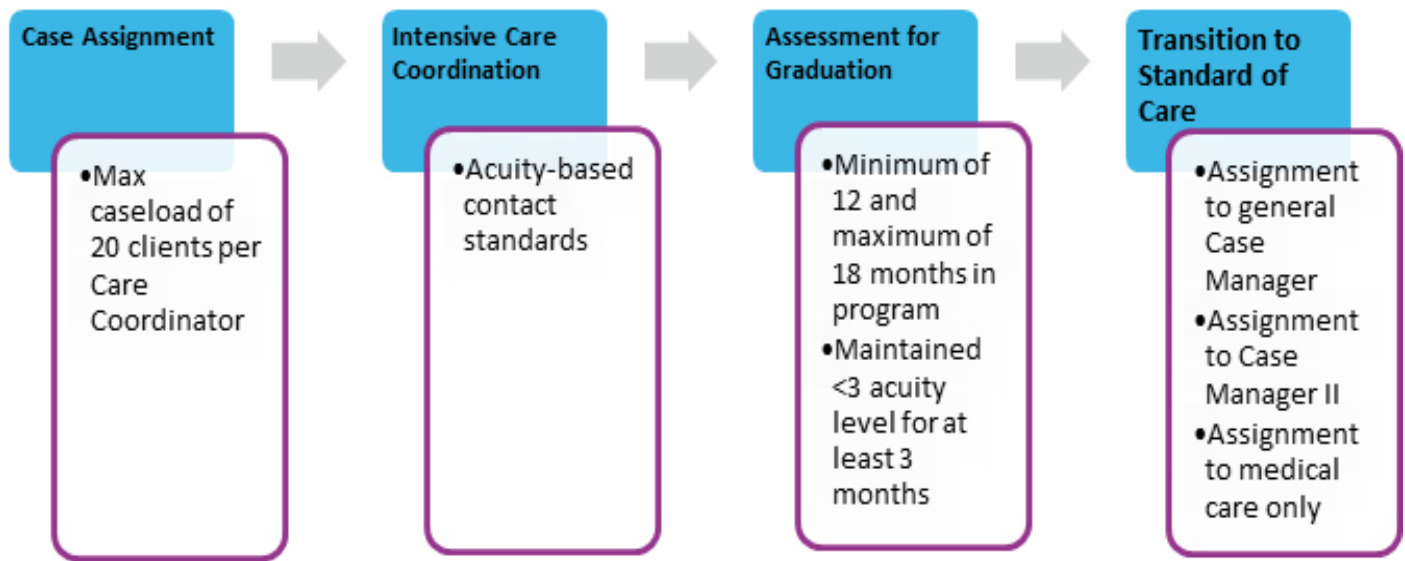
Case Assignment

•Max caseload of 20 clients per Care Coordinator

Intensive Care Coordination

•Acuity-based contact standards

Assessment for Graduation

•Minimum of 12 and maximum of 18 months in program
•Maintained <3 acuity level for at least 3 months

Transition to Standard of Care

•Assignment to general Case Manager
•Assignment to Case Manager II
•Assignment to medical care only